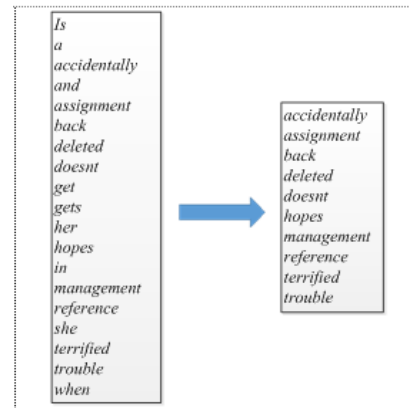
Is
a
accidentally
and
assignment
back
deleted
doesnt
get
gets
her
hopes
in
management
reference
she
terrified
trouble
when

accidentally
assignment
back
deleted
doesnt
hopes
management
reference
terrified
trouble